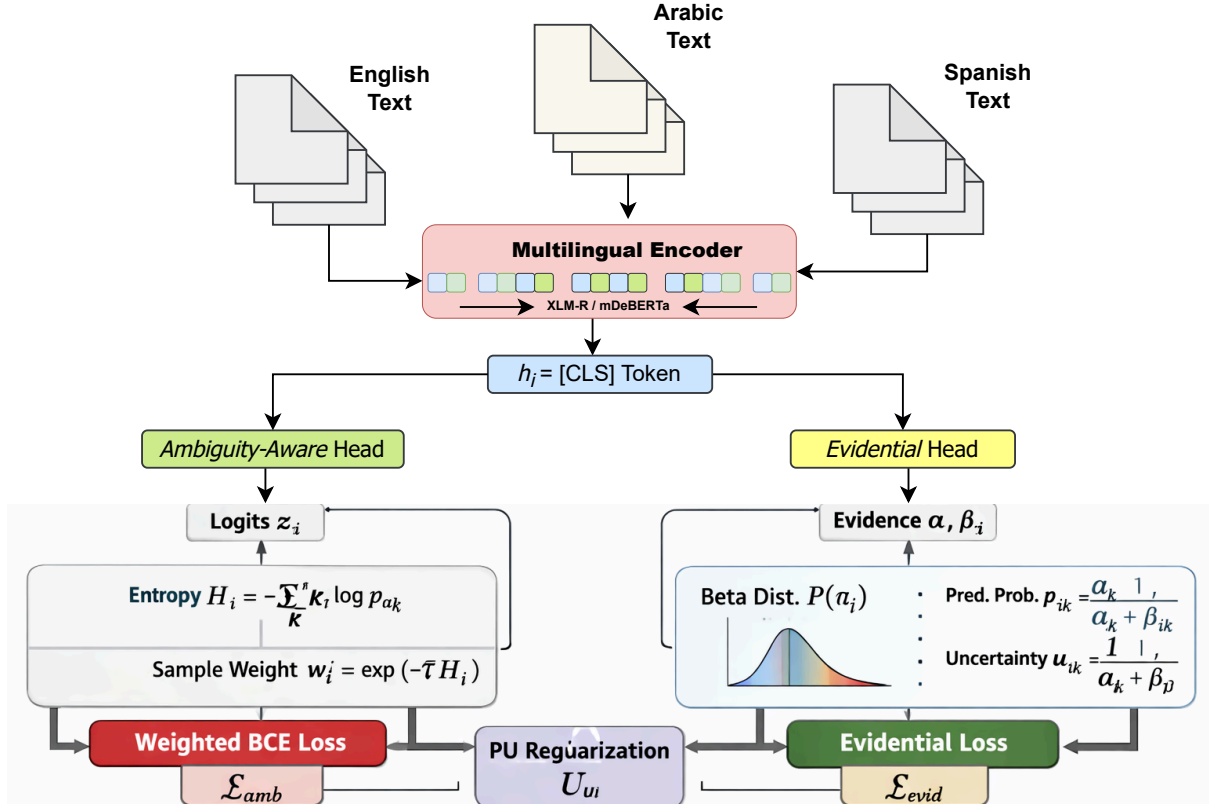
Arabic Text

English Text

Spanish Text

Multilingual Encoder

XLM-R / mDeBERTa

$h_i$ = [CLS] Token

*Ambiguity-Aware* Head

*Evidential* Head

Logits $z_i$

Evidence $\alpha, \beta_i$

Entropy $H_i = -\sum_{K}^{n} \kappa_l \log p_{a_k}$

Sample Weight $w_i$ = exp $(-\tau H_i)$

Beta Dist. $P(\pi_i)$

Pred. Prob. $p_{ik} = \frac{\alpha_k \; 1,}{\alpha_k + \beta_{ik}}$

Uncertainty $u_{ik} = \frac{1 \; 1,}{\alpha_k + \beta_p}$

Weighted BCE Loss

PU Regularization

Evidential Loss

$\mathcal{L}_{amb}$

$U_{U_l}$

$\mathcal{L}_{evid}$